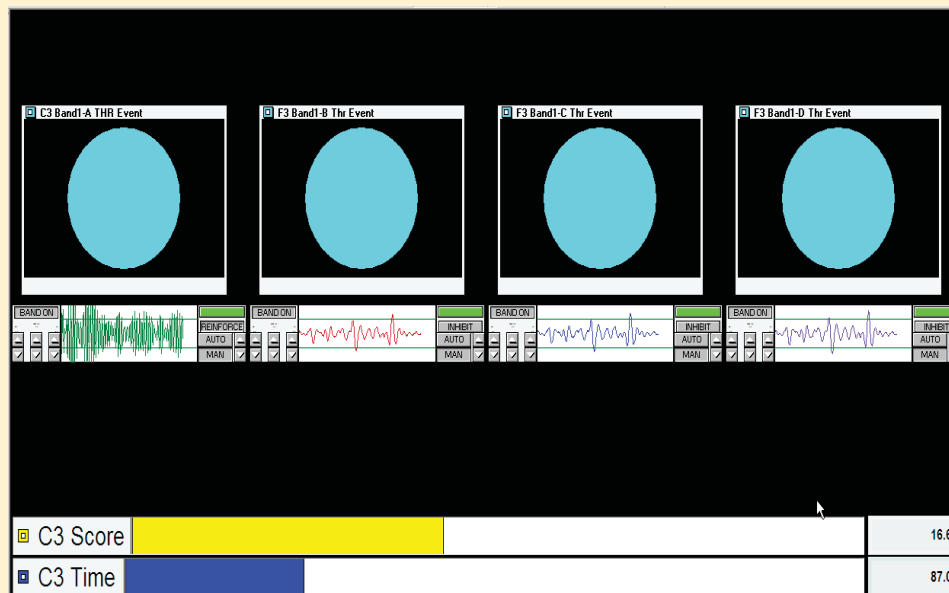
C3 Band1-A THR Event

F3 Band1-B Thr Event

F3 Band1-C Thr Event

F3 Band1-D Thr Event

BAND ON
REINFORCE
AUTO
MAN

BAND ON
INHIBIT
AUTO
MAN

BAND ON
INHIBIT
AUTO
MAN

BAND ON
INHIBIT
AUTO
MAN

C3 Score
16.6

C3 Time
87.0